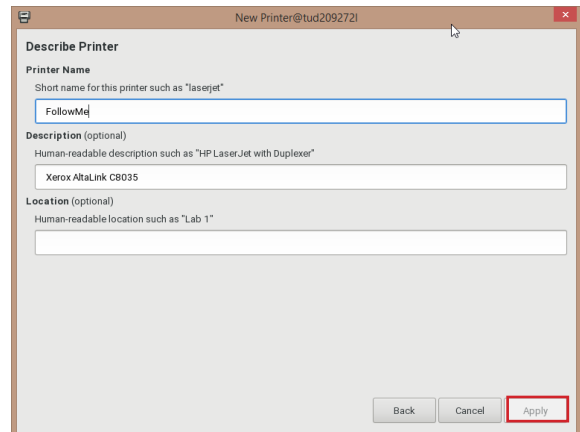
New Printer@tud209272l

Describe Printer

Printer Name

Short name for this printer such as "laserjet"

FollowMe

Description (optional)

Human-readable description such as "HP LaserJet with Duplexer"

Xerox AltaLink C8035

Location (optional)

Human-readable location such as "Lab 1"

Back Cancel Apply